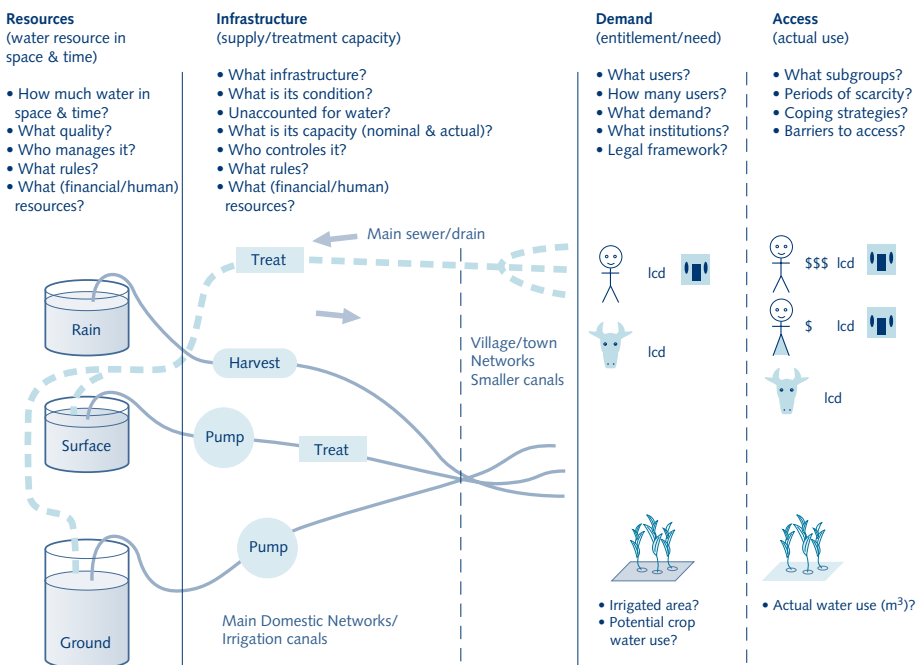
Resources
(water resource in space & time)

• How much water in space & time?
• What quality?
• Who manages it?
• What rules?
• What (financial/human) resources?

Infrastructure
(supply/treatment capacity)

• What infrastructure?
• What is its condition?
• Unaccounted for water?
• What is its capacity (nominal & actual)?
• Who controles it?
• What rules?
• What (financial/human) resources?

Demand
(entitlement/need)

• What users?
• How many users?
• What demand?
• What institutions?
• Legal framework?

Access
(actual use)

• What subgroups?
• Periods of scarcity?
• Coping strategies?
• Barriers to access?

Main sewer/drain

Treat

lcd

$$$ lcd

$ lcd

lcd

lcd

Rain

Harvest

Village/town Networks Smaller canals

Surface

Pump

Treat

Pump

Ground

Main Domestic Networks/ Irrigation canals

• Irrigated area?
• Potential crop water use?

• Actual water use ($m^3$)?